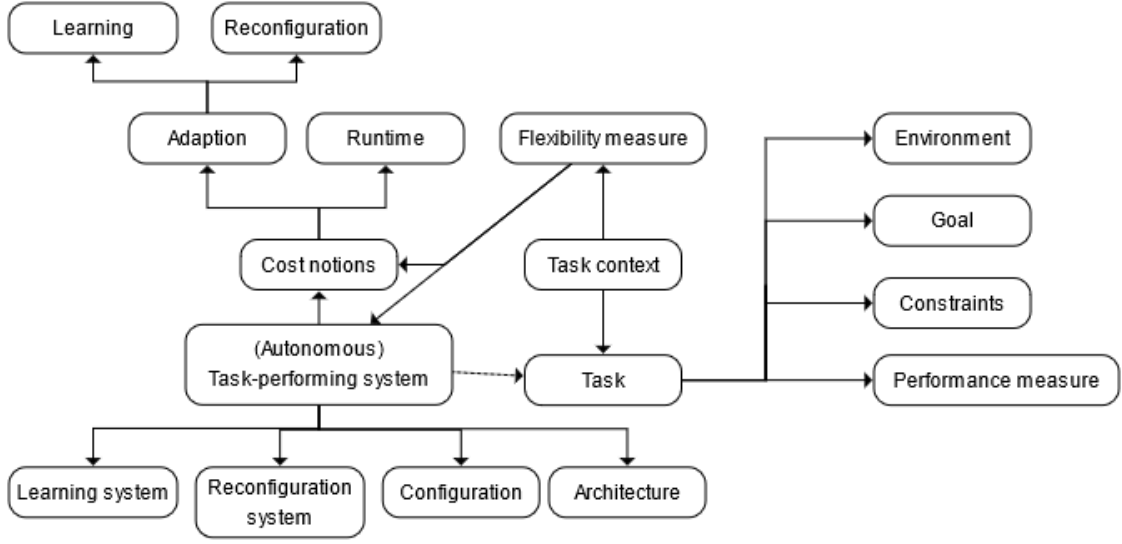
Learning

Reconfiguration

Adaption

Runtime

Flexibility measure

Environment

Goal

Cost notions

Task context

Constraints

(Autonomous)
Task-performing system

Task

Performance measure

Learning system

Reconfiguration system

Configuration

Architecture